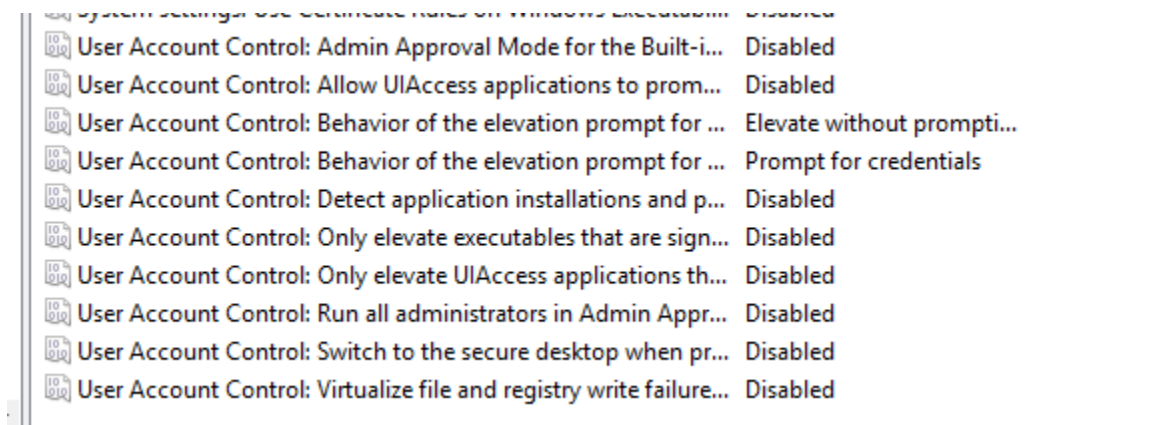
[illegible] Disabled
User Account Control: Admin Approval Mode for the Built-i... Disabled
User Account Control: Allow UIAccess applications to prom... Disabled
User Account Control: Behavior of the elevation prompt for ... Elevate without prompti...
User Account Control: Behavior of the elevation prompt for ... Prompt for credentials
User Account Control: Detect application installations and p... Disabled
User Account Control: Only elevate executables that are sign... Disabled
User Account Control: Only elevate UIAccess applications th... Disabled
User Account Control: Run all administrators in Admin Appr... Disabled
User Account Control: Switch to the secure desktop when pr... Disabled
User Account Control: Virtualize file and registry write failure... Disabled